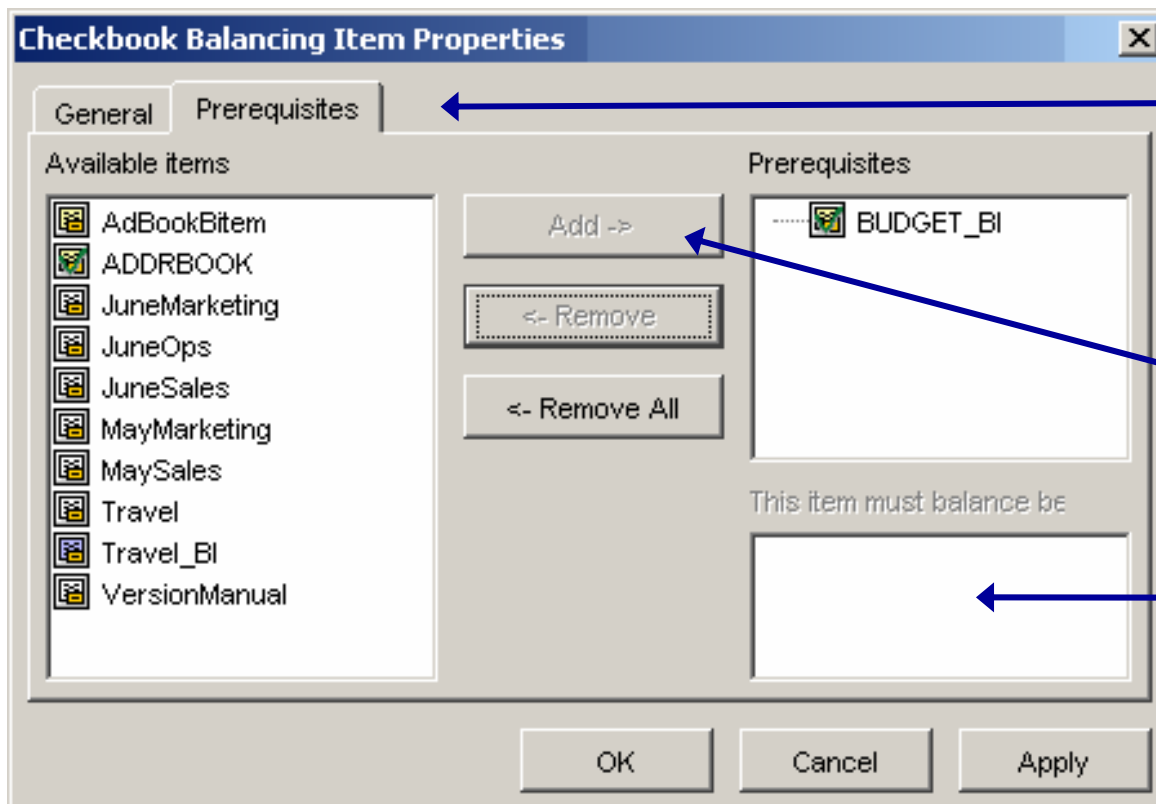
Checkbook Balancing Item Properties

General
Prerequisites

Available items

AdBookBitem
ADDRBOOK
JuneMarketing
JuneOps
JuneSales
MayMarketing
MaySales
Travel
Travel_BI
VersionManual

Add ->
<- Remove
<- Remove All

Prerequisites

BUDGET_BI

This item must balance be

OK
Cancel
Apply